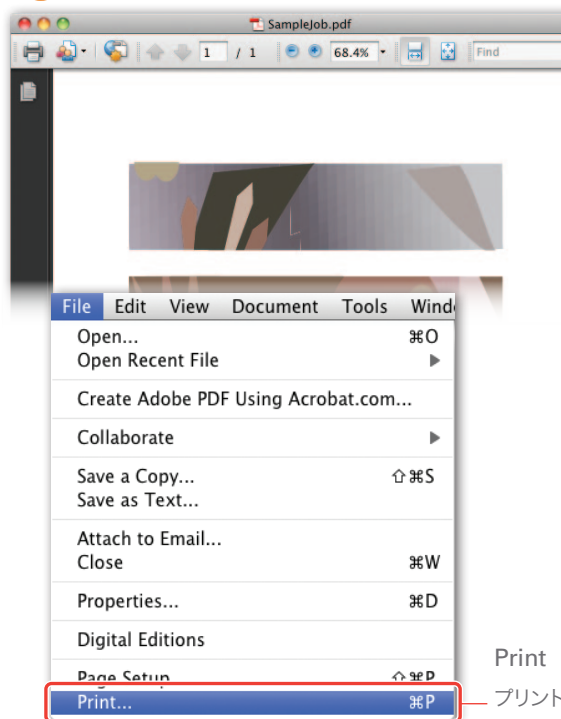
SampleJob.pdf

1 / 1 68.4% Find

File Edit View Document Tools Windo

Open... ⌘O
Open Recent File ▶

Create Adobe PDF Using Acrobat.com...

Collaborate ▶

Save a Copy... ⇧⌘S
Save as Text...

Attach to Email...
Close ⌘W

Properties... ⌘D

Digital Editions

Page Setup ⇧⌘P
Print... ⌘P

Print
プリント